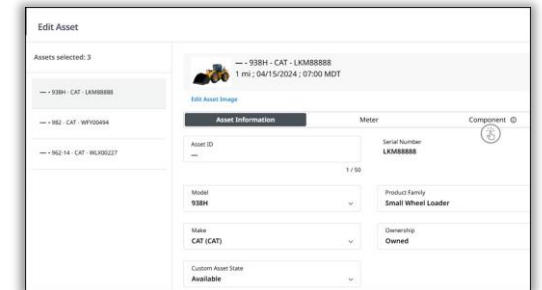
Edit Asset

Assets selected: 3

— • 938H - CAT - LKM88888

— • 982 - CAT - WFY00494

— • 962-14 - CAT - WLX00227

— • 938H - CAT - LKM88888
1 mi ; 04/15/2024 ; 07:00 MDT

Edit Asset Image

Asset Information

Meter

Component

Asset ID
—
1 / 50

Serial Number
LKM88888

Model
938H

Product Family
Small Wheel Loader

Make
CAT (CAT)

Ownership
Owned

Custom Asset State
Available